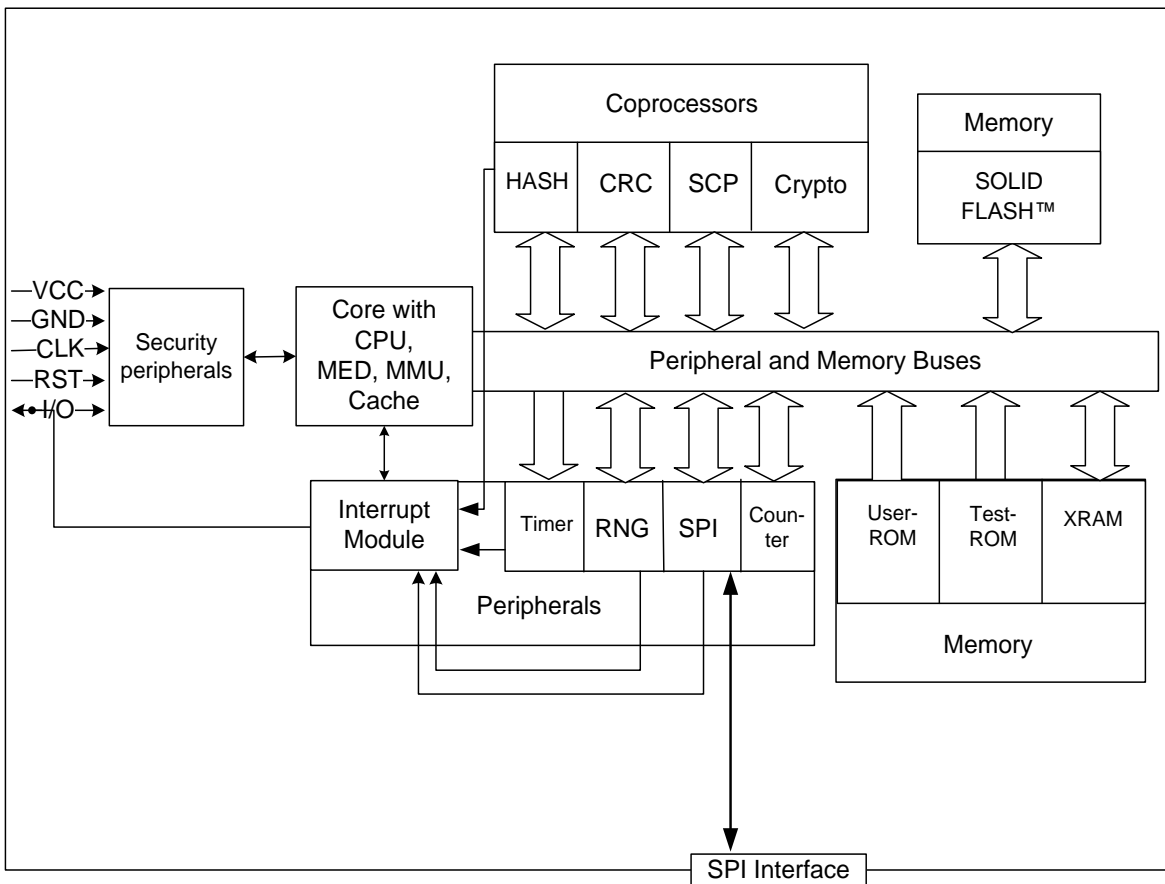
Coprocessors

HASH

CRC

SCP

Crypto

Memory

SOLID FLASH™

VCC

GND

CLK

RST

I/O

Security peripherals

Core with CPU, MED, MMU, Cache

Peripheral and Memory Buses

Interrupt Module

Timer

RNG

SPI

Counter

User-ROM

Test-ROM

XRAM

Peripherals

Memory

SPI Interface